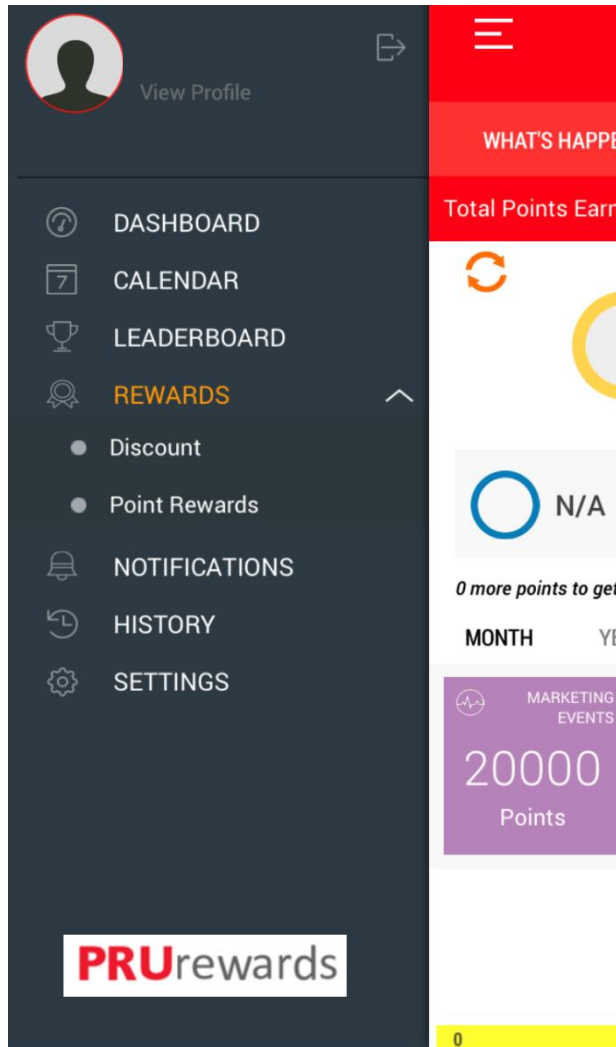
View Profile

DASHBOARD
7
CALENDAR
LEADERBOARD
REWARDS
Discount
Point Rewards
NOTIFICATIONS
HISTORY
SETTINGS

PRUrewards

WHAT'S HAPPE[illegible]
Total Points Earn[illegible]

N/A

0 more points to get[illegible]

MONTH
YE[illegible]

MARKETING EVENTS
20000
Points

0